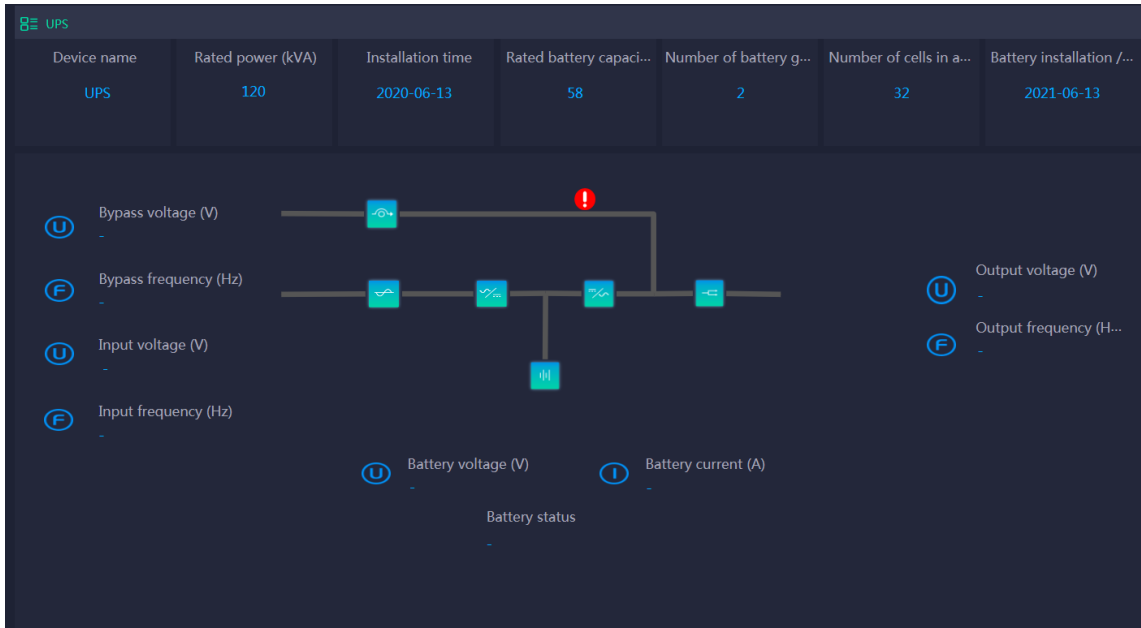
UPS

| Device name | Rated power (kVA) | Installation time | Rated battery capaci... | Number of battery g... | Number of cells in a... | Battery installation /... |
|---|---|---|---|---|---|---|
| UPS | 120 | 2020-06-13 | 58 | 2 | 32 | 2021-06-13 |

U Bypass voltage (V)
-

F Bypass frequency (Hz)
-

U Input voltage (V)
-

F Input frequency (Hz)
-

U Output voltage (V)
-

F Output frequency (H...
-

U Battery voltage (V)
-

I Battery current (A)
-

Battery status
-